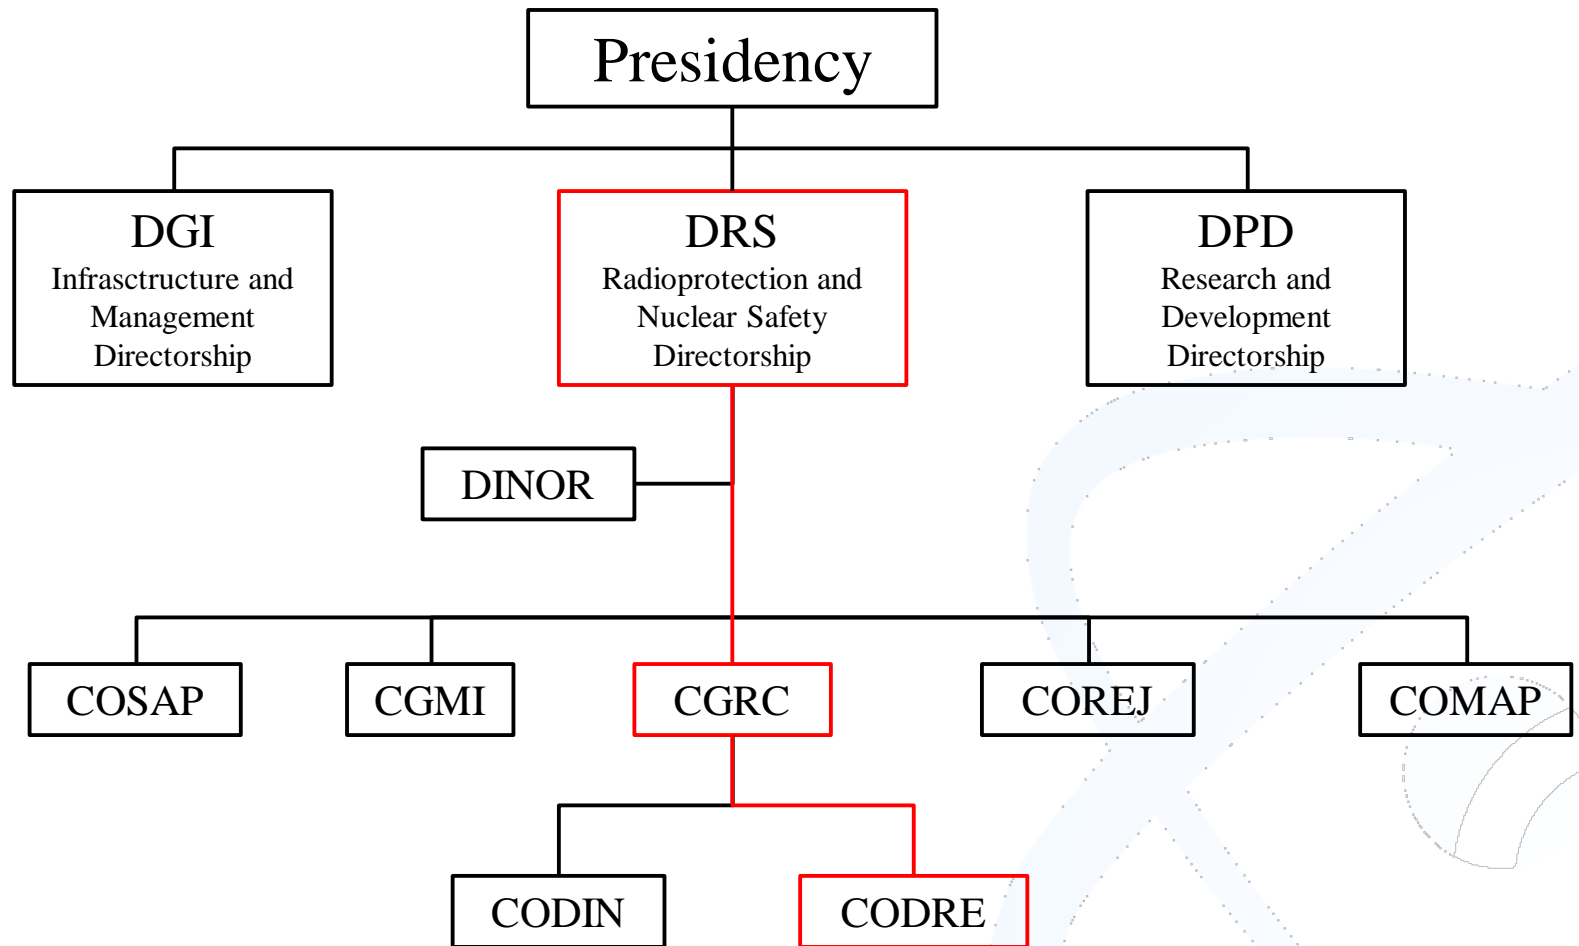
Presidency

DGI
Infrasctructure and Management Directorship

DRS
Radioprotection and Nuclear Safety Directorship

DPD
Research and Development Directorship

DINOR

COSAP

CGMI

CGRC

COREJ

COMAP

CODIN

CODRE